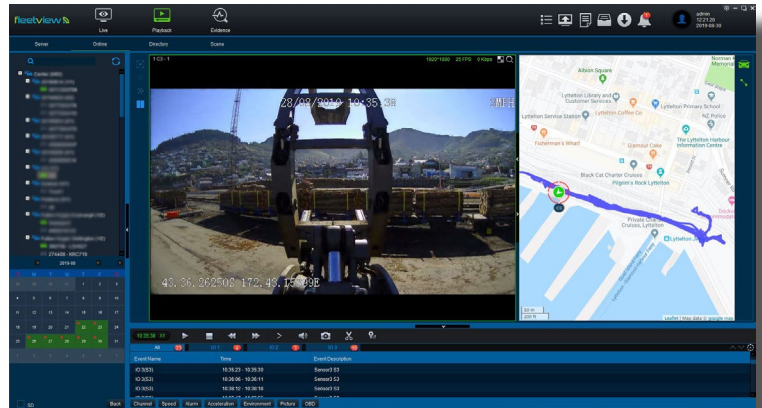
fleetview

Live

Playback

Evidence

admin
12:21:20
2019-08-30

Server

Online

Directory

Scene

1 C3 - 1

1920*1080 25 FPS 0 Kbps

28/09/2019 10:35:38

43.36.2625S 172.43.1540E

Albion Square

Lyttelton Library and Customer Services

Lyttelton Service Station

Lyttelton Coffee Co

Lyttelton Primary School

Norman Memorial

NZ Police

Fisherman's Wharf

Lyttelton Harbour Information Centre

Black Cat Charter Cruises

Pilgrim's Rock Lyttelton

Private Cruises, Lyttelton

Lyttelton Port

274408 - RRC776

2019-08

| S | M | T | W | T | F | S |
|---|---|---|---|---|---|---|
| | | | | 1 | 2 | 3 |
| 4 | 5 | 6 | 7 | 8 | 9 | 10 |
| 11 | 12 | 13 | 14 | 15 | 16 | 17 |
| 18 | 19 | 20 | 21 | 22 | 23 | 24 |
| 25 | 26 | 27 | 28 | 29 | 30 | 31 |

10:35:38

All

IO 1

IO 2

IO 3

| Event Name | Time | Event Description |
|---|---|---|
| IO 3(S3) | 10:35:23 - 10:35:30 | Sensor3 S3 |
| IO 3(S3) | 10:36:06 - 10:36:11 | Sensor3 S3 |
| IO 3(S3) | 10:36:10 - 10:36:16 | Sensor3 S3 |

SD

Back

Channel

Speed

Alarm

Acceleration

Environment

Picture

OBD

Leaflet | Map data © google maps

50 m
200 ft